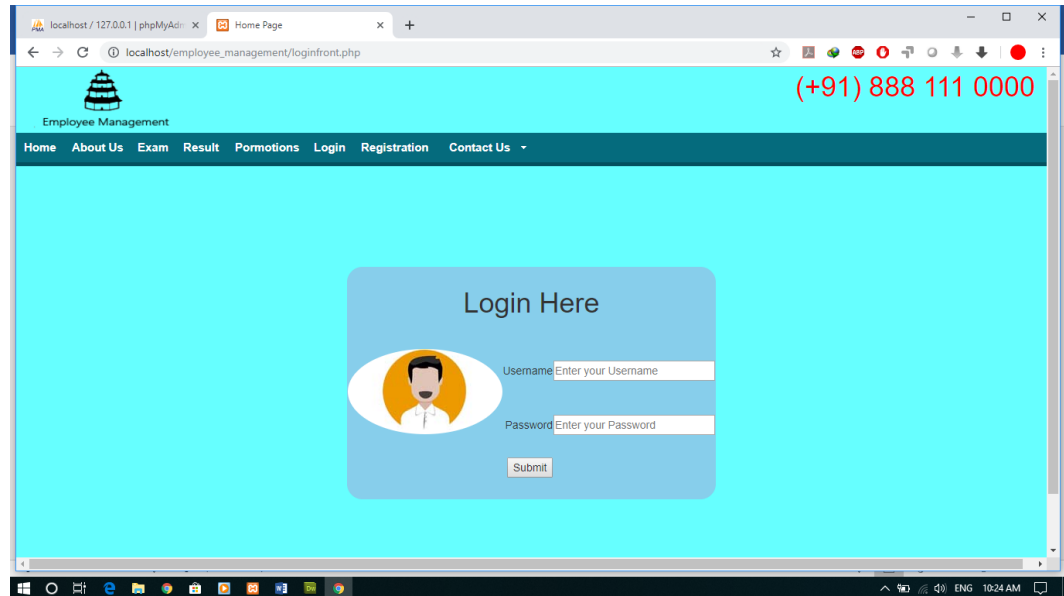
localhost / 127.0.0.1 | phpMyAdm ×
Home Page ×
+

localhost/employee_management/loginfront.php

Employee Management

(+91) 888 111 0000

Home About Us Exam Result Pormotions Login Registration Contact Us

Login Here

Username Enter your Username

Password Enter your Password

Submit

ENG 10:24 AM